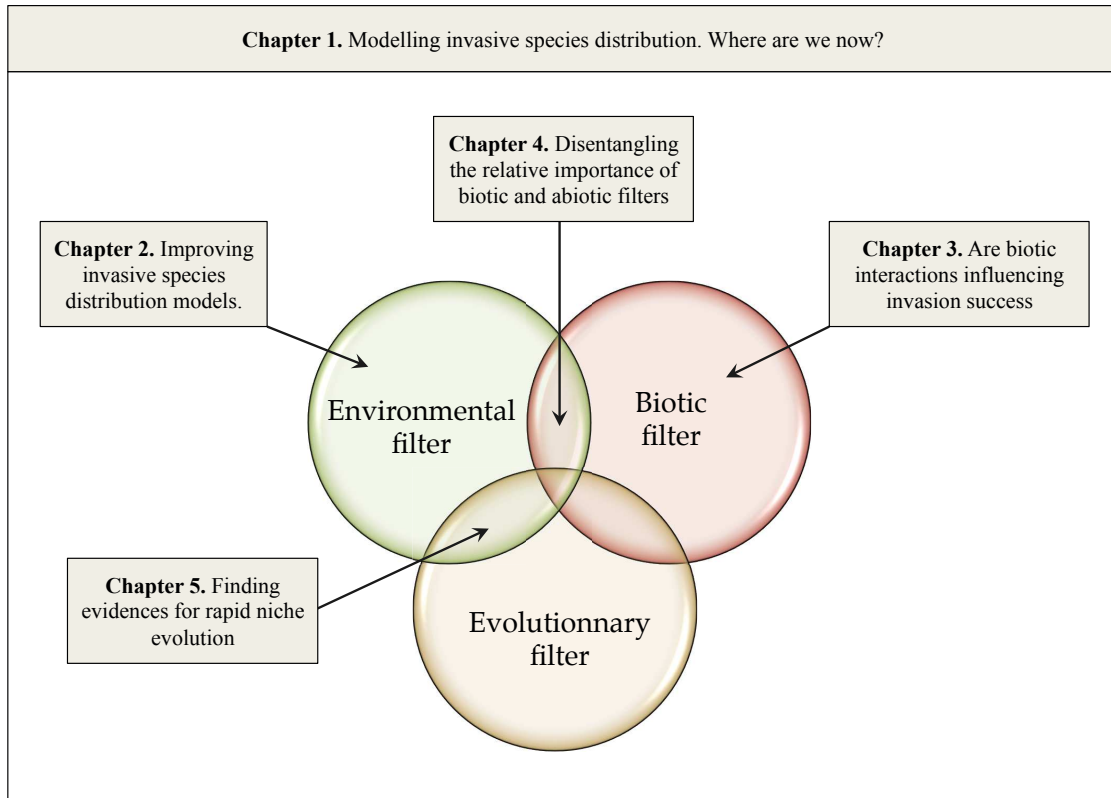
**Chapter 1.** Modelling invasive species distribution. Where are we now?

**Chapter 4.** Disentangling the relative importance of biotic and abiotic filters

**Chapter 2.** Improving invasive species distribution models.

**Chapter 3.** Are biotic interactions influencing invasion success

Environmental filter

Biotic filter

**Chapter 5.** Finding evidences for rapid niche evolution

Evolutionnary filter